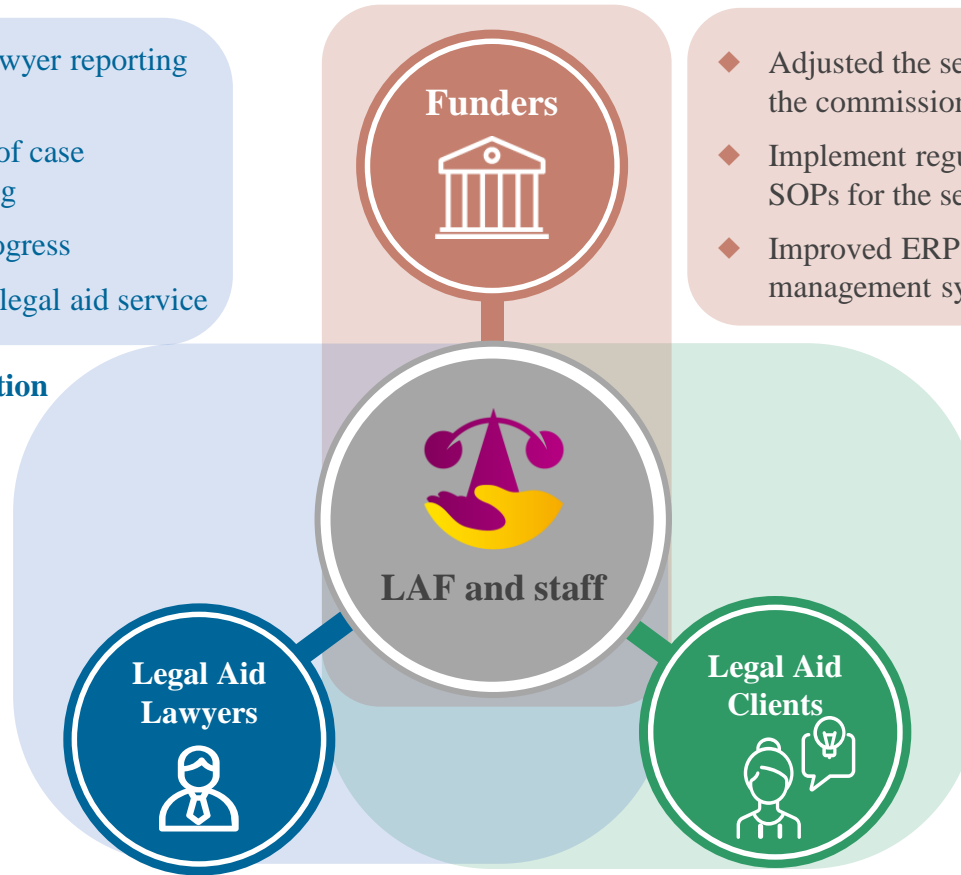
wyer reporting

of case
g

ogress

legal aid service

tion

Funders

Adjusted the se
the commission

Implement regu
SOPs for the se

Improved ERP
management sy

LAF and staff

Legal Aid
Lawyers

Legal Aid
Clients